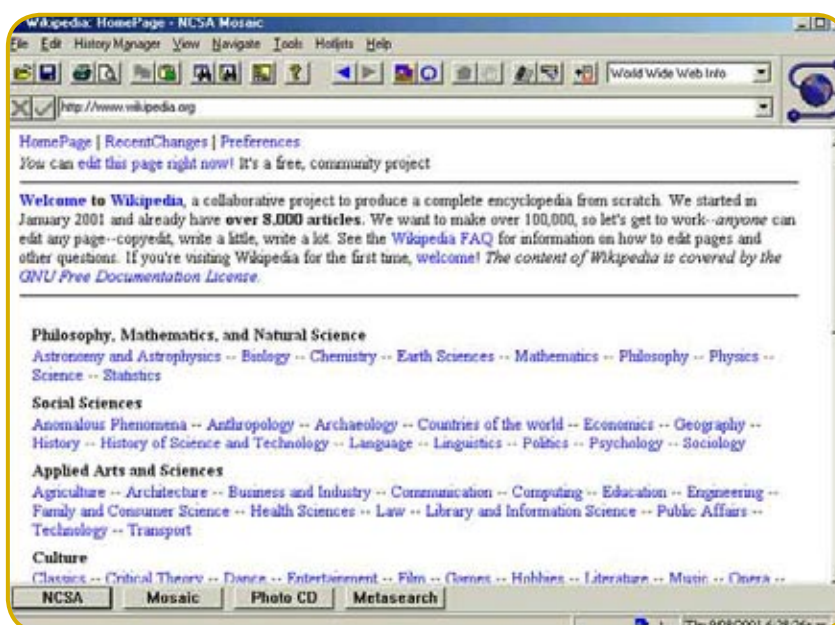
Wikipedia: HomePage - NCSA Mosaic

File Edit HistoryManager View Navigate Tools Hotlists Help

World Wide Web Info

http://www.wikipedia.org

HomePage | RecentChanges | Preferences
You can edit this page right now! It's a free, community project

Welcome to Wikipedia, a collaborative project to produce a complete encyclopedia from scratch. We started in January 2001 and already have over 8,000 articles. We want to make over 100,000, so let's get to work--anyone can edit any page--copyedit, write a little, write a lot. See the Wikipedia FAQ for information on how to edit pages and other questions. If you're visiting Wikipedia for the first time, welcome! The content of Wikipedia is covered by the GNU Free Documentation License.

Philosophy, Mathematics, and Natural Science
Astronomy and Astrophysics -- Biology -- Chemistry -- Earth Sciences -- Mathematics -- Philosophy -- Physics -- Science -- Statistics

Social Sciences
Anomalous Phenomena -- Anthropology -- Archaeology -- Countries of the world -- Economics -- Geography -- History -- History of Science and Technology -- Language -- Linguistics -- Politics -- Psychology -- Sociology

Applied Arts and Sciences
Agriculture -- Architecture -- Business and Industry -- Communication -- Computing -- Education -- Engineering -- Family and Consumer Science -- Health Sciences -- Law -- Library and Information Science -- Public Affairs -- Technology -- Transport

Culture
Classics -- Critical Theory -- Dance -- Entertainment -- Film -- Games -- Hobbies -- Literature -- Music -- Opera --

NCSA Mosaic Photo CD Metasearch

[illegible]